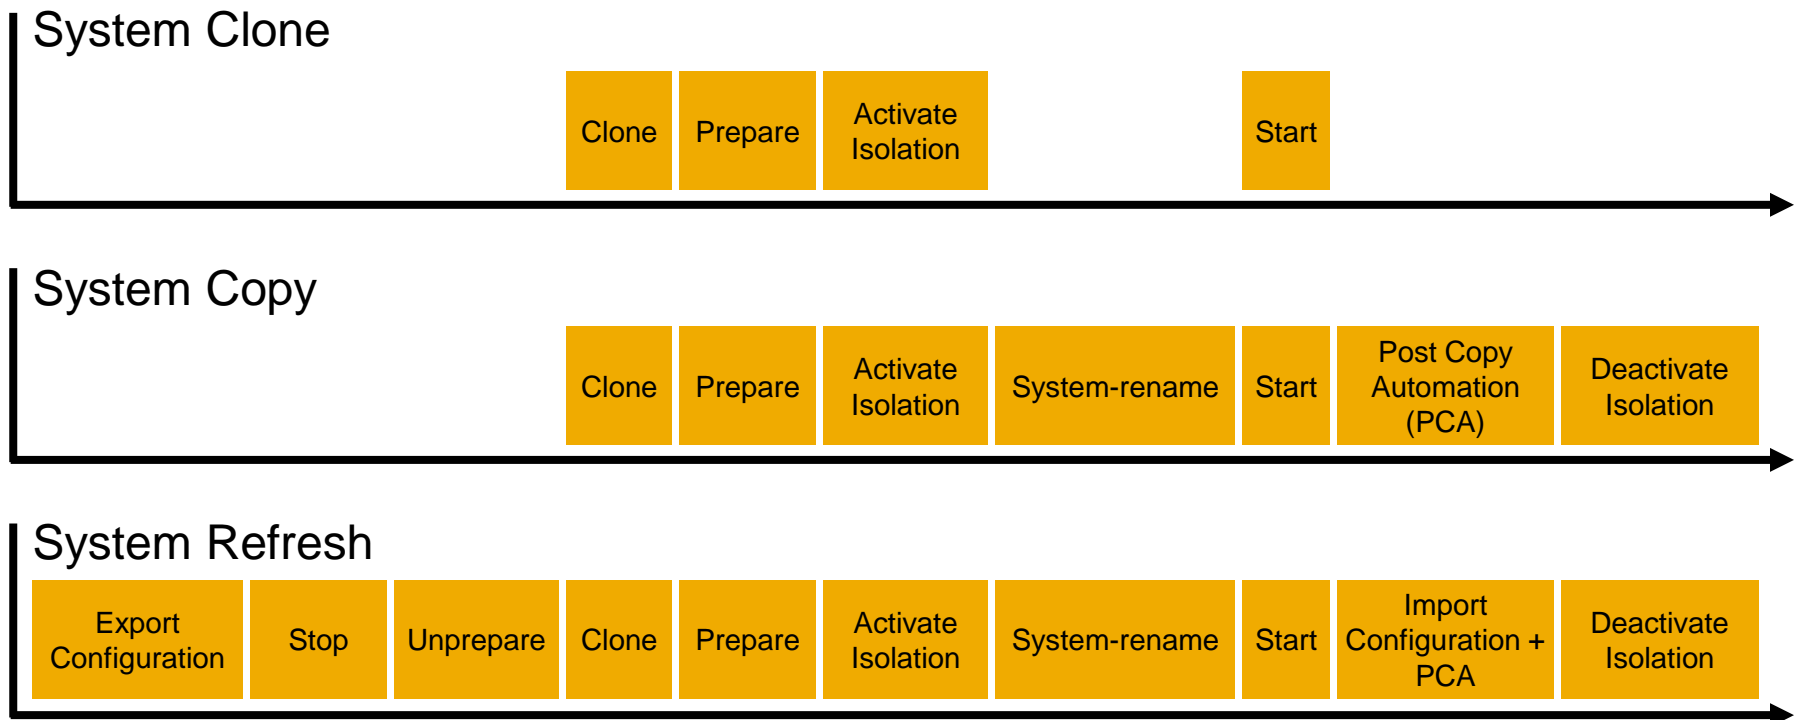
System Clone

Clone

Prepare

Activate Isolation

Start

System Copy

Clone

Prepare

Activate Isolation

System-rename

Start

Post Copy Automation (PCA)

Deactivate Isolation

System Refresh

Export Configuration

Stop

Unprepare

Clone

Prepare

Activate Isolation

System-rename

Start

Import Configuration + PCA

Deactivate Isolation